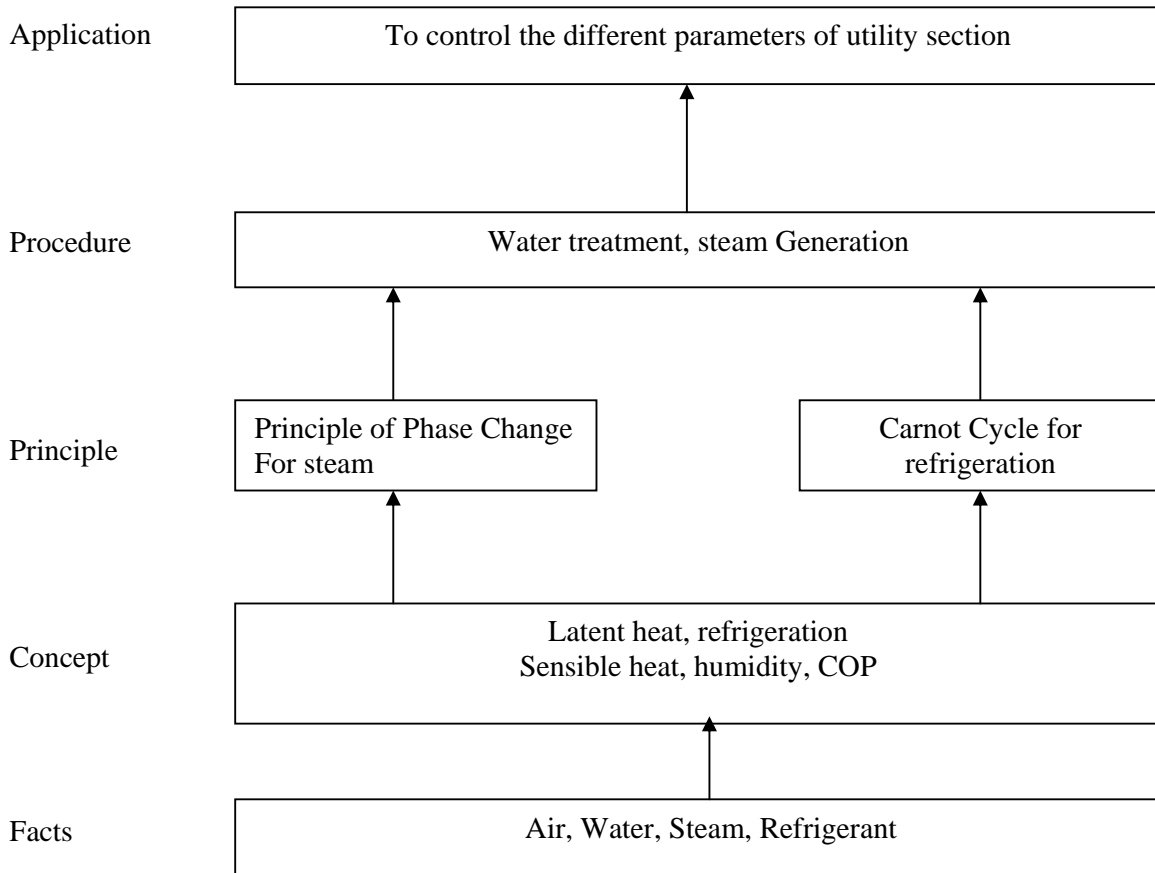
Application

To control the different parameters of utility section

Procedure

Water treatment, steam Generation

Principle

Principle of Phase Change For steam

Carnot Cycle for refrigeration

Concept

Latent heat, refrigeration Sensible heat, humidity, COP

Facts

Air, Water, Steam, Refrigerant